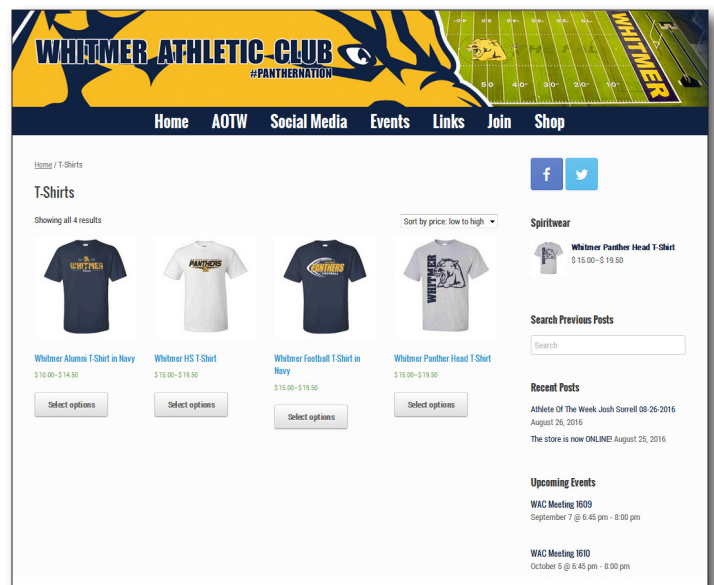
WHITMER ATHLETIC CLUB
#PANTHERNATION

WHITMER

Home AOTW Social Media Events Links Join Shop

Home / T-Shirts

T-Shirts

Showing all 4 results

Sort by price: low to high

Whitmer Alumni T-Shirt in Navy
$10.00–$14.50
Select options

Whitmer HS T-Shirt
$15.00–$19.50
Select options

Whitmer Football T-Shirt in Navy
$15.00–$19.50
Select options

Whitmer Panther Head T-Shirt
$15.00–$19.50
Select options

Spiritwear

Whitmer Panther Head T-Shirt
$15.00–$19.50

Search Previous Posts

Search

Recent Posts

Athlete Of The Week Josh Sorrell 08-26-2016
August 26, 2016

The store is now ONLINE! August 25, 2016

Upcoming Events

WAC Meeting 1609
September 7 @ 6:45 pm - 8:00 pm

WAC Meeting 1610
October 5 @ 6:45 pm - 8:00 pm